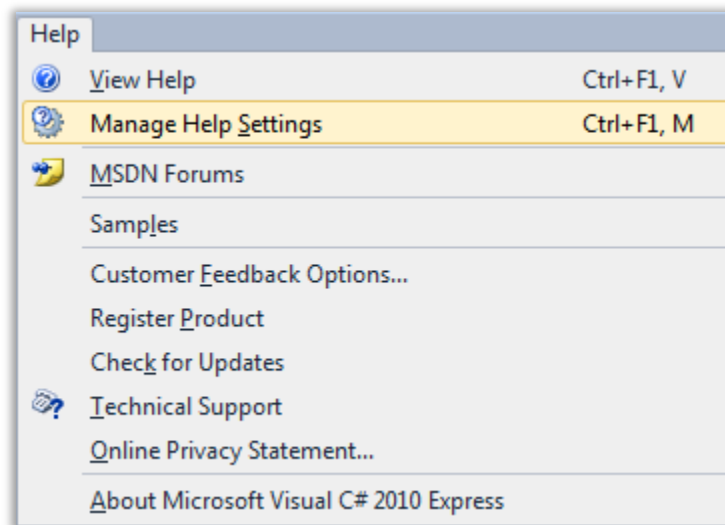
Help

View Help Ctrl+F1, V

Manage Help Settings Ctrl+F1, M

MSDN Forums

Samples

Customer Feedback Options...

Register Product

Check for Updates

Technical Support

Online Privacy Statement...

About Microsoft Visual C# 2010 Express